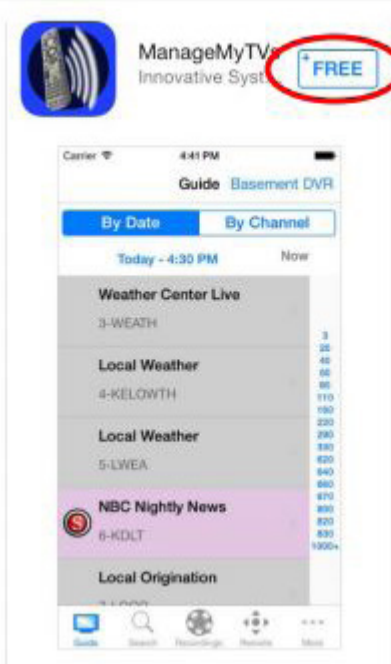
ManageMyTVs
Innovative Syst

FREE

Carrier
4:41 PM

Guide Basement DVR

By Date
By Channel

Today - 4:30 PM
Now

Weather Center Live
3-WEATH

Local Weather
4-KELOWTH

Local Weather
5-LWEA

S
NBC Nightly News
6-KDLT

Local Origination
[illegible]

3
25
45
65
85
110
150
220
290
330
520
540
660
670
690
820
830
1000+

Guide
Search
Recordings
Remote
More